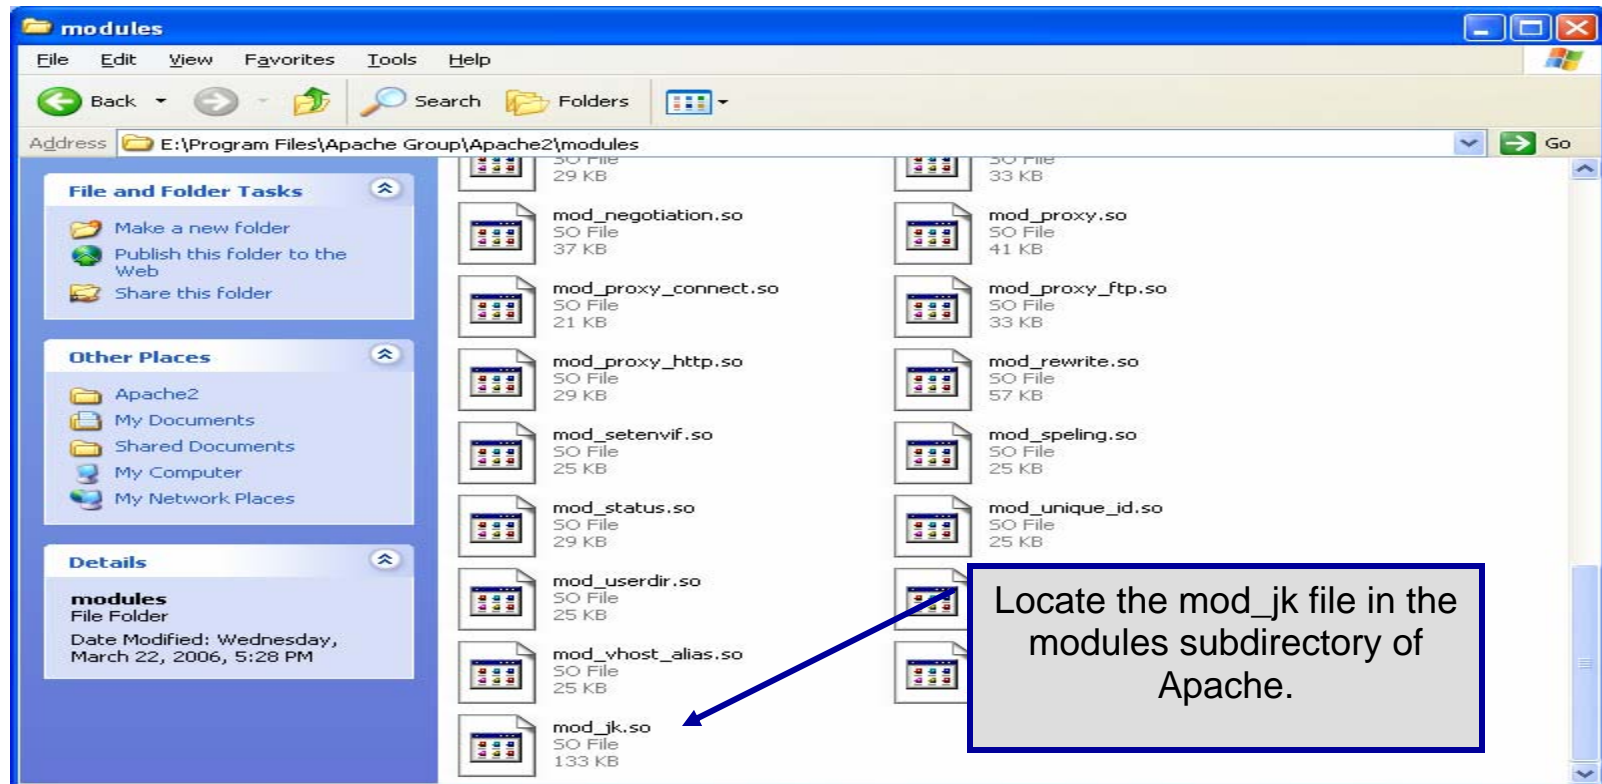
modules

File Edit View Favorites Tools Help

Back Search Folders

Address E:\Program Files\Apache Group\Apache2\modules Go

File and Folder Tasks

Make a new folder
Publish this folder to the Web
Share this folder

Other Places

Apache2
My Documents
Shared Documents
My Computer
My Network Places

Details

modules
File Folder
Date Modified: Wednesday, March 22, 2006, 5:28 PM

SO File
29 KB

SO File
33 KB

mod_negotiation.so
SO File
37 KB

mod_proxy.so
SO File
41 KB

mod_proxy_connect.so
SO File
21 KB

mod_proxy_ftp.so
SO File
33 KB

mod_proxy_http.so
SO File
29 KB

mod_rewrite.so
SO File
57 KB

mod_setenvif.so
SO File
25 KB

mod_speling.so
SO File
25 KB

mod_status.so
SO File
29 KB

mod_unique_id.so
SO File
25 KB

mod_userdir.so
SO File
25 KB

mod_vhost_alias.so
SO File
25 KB

mod_jk.so
SO File
133 KB

Locate the mod_jk file in the modules subdirectory of Apache.